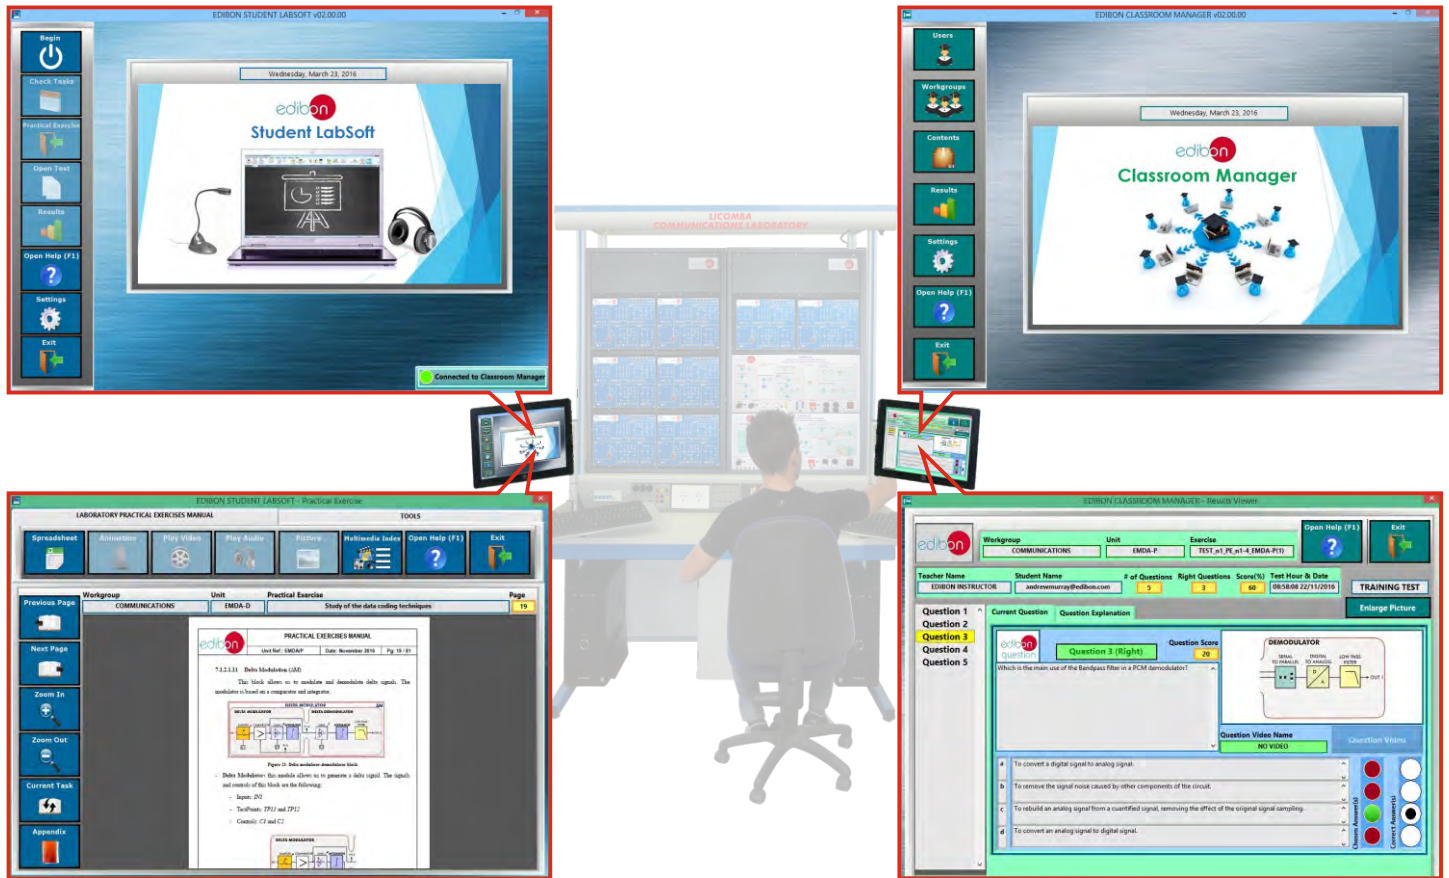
EDIBON STUDENT LABSOFT v02.00.00

Begin

Check Tasks

Practical Exercise

Open Test

Results

Open Help (F1)

Settings

Exit

Wednesday, March 23, 2016

edibon

Student LabSoft

Connected to Classroom Manager

EDIBON CLASSROOM MANAGER v02.00.00

Users

Workgroups

Contents

Results

Settings

Open Help (F1)

Exit

Wednesday, March 23, 2016

edibon

Classroom Manager

LICOMBA
COMMUNICATIONS LABORATORY

EDIBON STUDENT LABSOFT - Practical Exercise

LABORATORY PRACTICAL EXERCISES MANUAL

TOOLS

Spreadsheet

Animation

Play Video

Play Audio

Picture

Multimedia Index

Open Help (F1)

Exit

Previous Page

Next Page

Zoom In

Zoom Out

Current Task

Appendix

Workgroup

COMMUNICATIONS

Unit

EMDA-D

Practical Exercise

Study of the data coding techniques

Page

19

edibon

PRACTICAL EXERCISES MANUAL

Unit Ref.: EMDA/P

Date: November 2016

Pg. 19 / 81

7.1.2.1.11 Delta Modulation (AM)

This block allows us to modulate and demodulate delta signals. The modulator is based on a comparator and integrator.

DELTA MODULATION

DELTA MODULATOR

DELTA DEMODULATOR

Figure 19: Delta modulator demodulator block

Delta Modulator: this module allows us to generate a delta signal. The signals and controls of this block are the following:

Input: IN1

TestPoints: TP11 and TP12

Controls: C1 and C2

DELTA MODULATOR

EDIBON CLASSROOM MANAGER - Results Viewer

edibon

Workgroup

COMMUNICATIONS

Unit

EMDA-P

Exercise

TEST_n1_PE_n1-4_EMDA-P(1)

Open Help (F1)

Exit

Teacher Name

EDIBON INSTRUCTOR

Student Name

andrewmurray@edibon.com

# of Questions

5

Right Questions

3

Score(%)

60

Test Hour & Date

09:58:08 22/11/2016

TRAINING TEST

Enlarge Picture

Question 1

Question 2

Question 3

Question 4

Question 5

Current Question

Question Explanation

edibon
question

Question 3 (Right)

Question Score

20

Which is the main use of the Bandpass filter in a PCM demodulator?

DEMODULATOR

SERIAL TO PARALLEL

DIGITAL TO ANALOG

LOW PASS FILTER

OUT

Question Video Name

NO VIDEO

Question Video

a

To convert a digital signal to analog signal.

b

To remove the signal noise caused by other components of the circuit.

c

To rebuild an analog signal from a quantified signal, removing the effect of the original signal sampling.

d

To convert an analog signal to digital signal.

Chosen Answer(s)

Correct Answer(s)